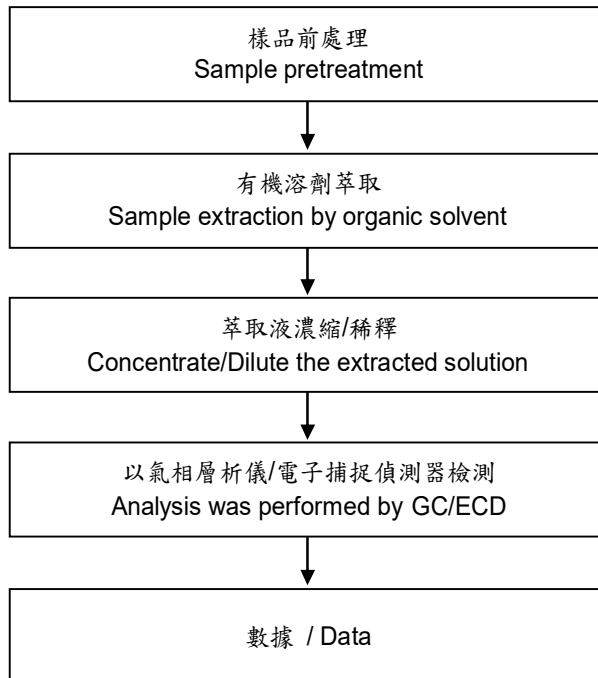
樣品前處理
Sample pretreatment

有機溶劑萃取
Sample extraction by organic solvent

萃取液濃縮/稀釋
Concentrate/Dilute the extracted solution

以氣相層析儀/電子捕捉偵測器檢測
Analysis was performed by GC/ECD

數據 / Data